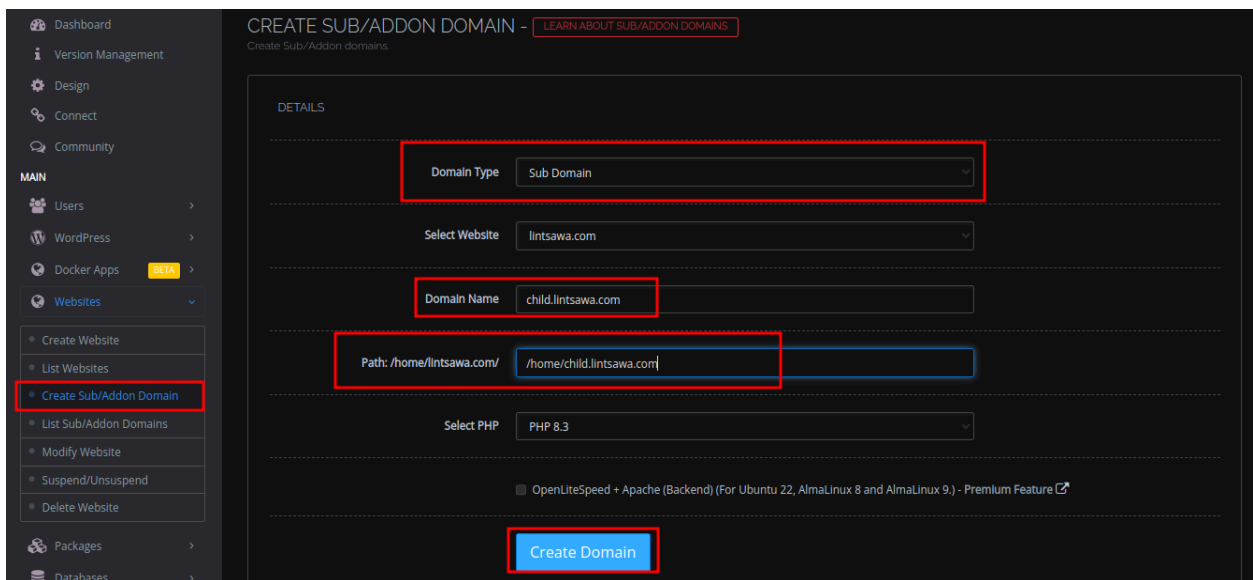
Dashboard
Version Management
Design
Connect
Community
MAIN
Users
WordPress
Docker Apps BETA
Websites
Create Website
List Websites
Create Sub/Addon Domain
List Sub/Addon Domains
Modify Website
Suspend/Unsuspend
Delete Website
Packages
Databases

CREATE SUB/ADDON DOMAIN - LEARN ABOUT SUB/ADDON DOMAINS
Create Sub/Addon domains.

DETAILS

Domain Type Sub Domain

Select Website lintsawa.com

Domain Name child.lintsawa.com

Path: /home/lintsawa.com/ /home/child.lintsawa.com

Select PHP PHP 8.3

OpenLiteSpeed + Apache (Backend) (For Ubuntu 22, AlmaLinux 8 and AlmaLinux 9.) - Premium Feature

Create Domain